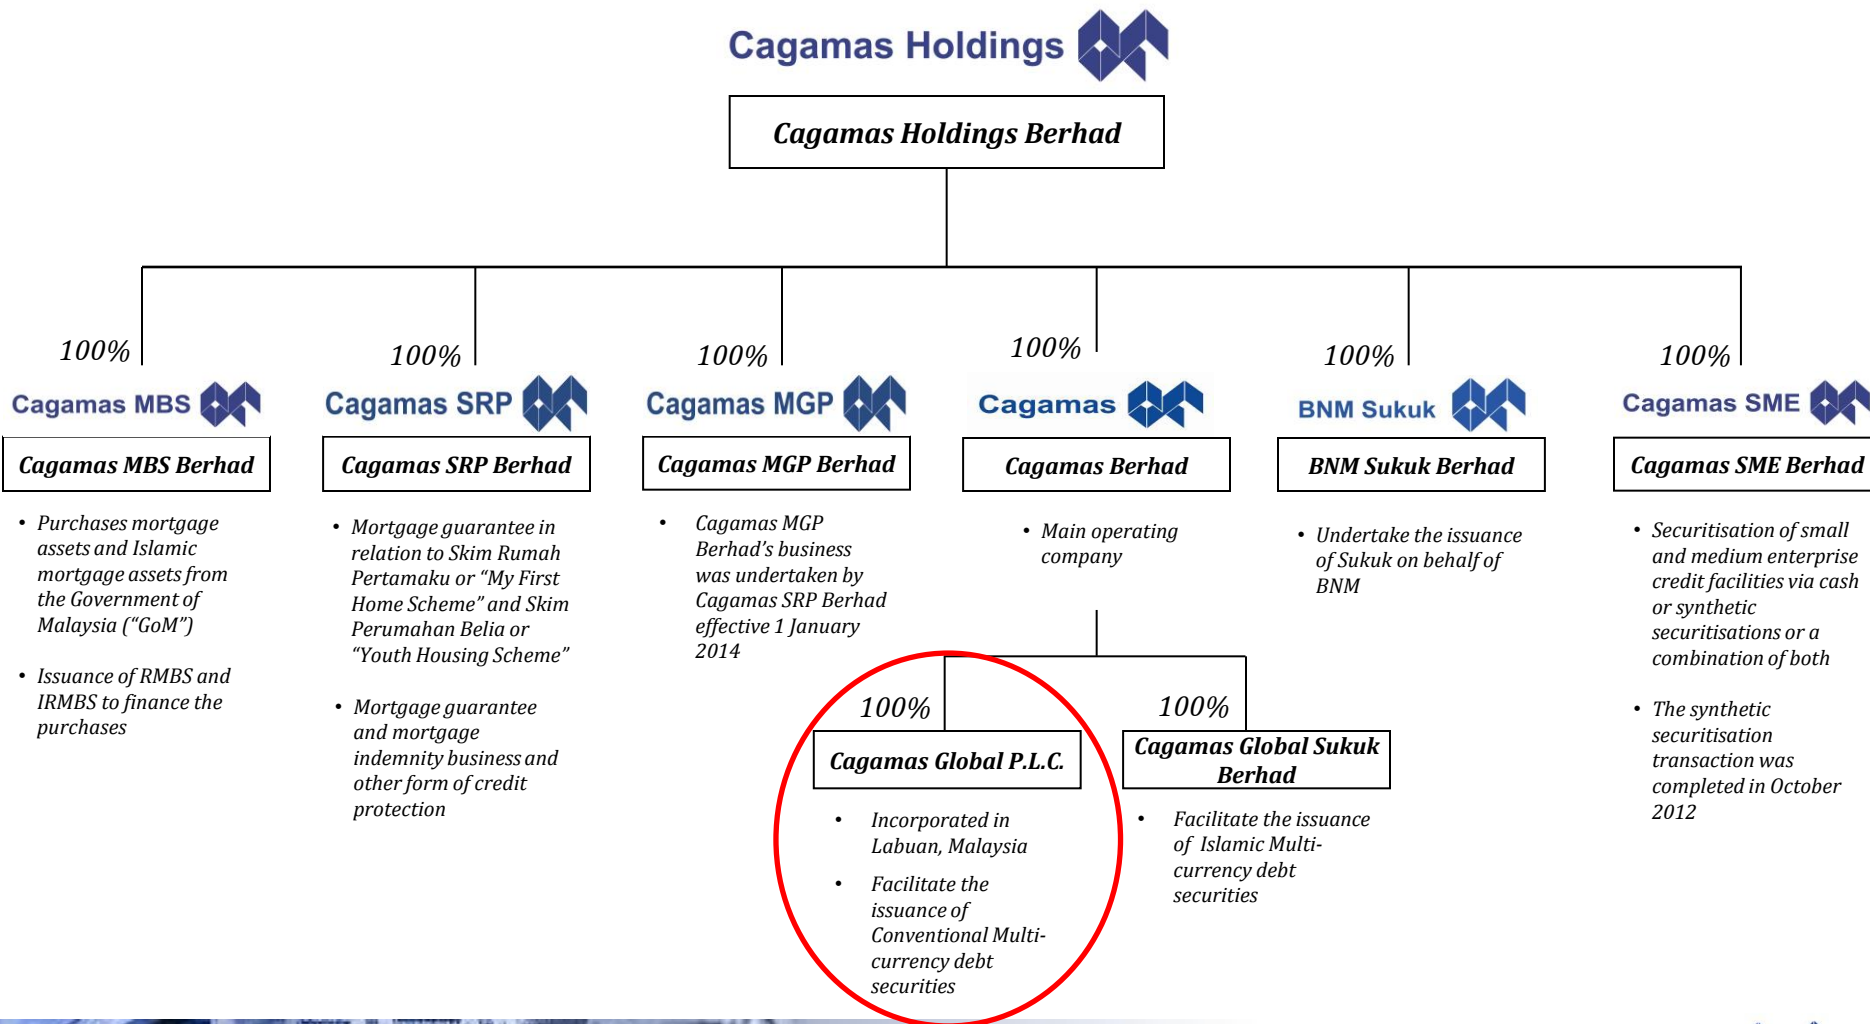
Cagamas Holdings

Cagamas Holdings Berhad

100%

Cagamas MBS

Cagamas MBS Berhad

- Purchases mortgage assets and Islamic mortgage assets from the Government of Malaysia ("GoM")
- Issuance of RMBS and IRMBS to finance the purchases

100%

Cagamas SRP

Cagamas SRP Berhad

- Mortgage guarantee in relation to Skim Rumah Pertamaku or "My First Home Scheme" and Skim Perumahan Belia or "Youth Housing Scheme"
- Mortgage guarantee and mortgage indemnity business and other form of credit protection

100%

Cagamas MGP

Cagamas MGP Berhad

- Cagamas MGP Berhad's business was undertaken by Cagamas SRP Berhad effective 1 January 2014

100%

Cagamas

Cagamas Berhad

- Main operating company

100%

Cagamas Global P.L.C.

- Incorporated in Labuan, Malaysia
- Facilitate the issuance of Conventional Multi-currency debt securities

100%

Cagamas Global Sukuk Berhad

- Facilitate the issuance of Islamic Multi-currency debt securities

100%

BNM Sukuk

BNM Sukuk Berhad

- Undertake the issuance of Sukuk on behalf of BNM

100%

Cagamas SME

Cagamas SME Berhad

- Securitisation of small and medium enterprise credit facilities via cash or synthetic securitisations or a combination of both
- The synthetic securitisation transaction was completed in October 2012